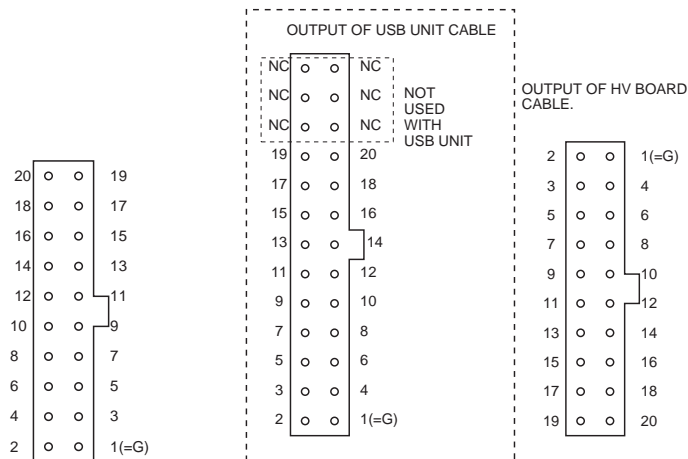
OUTPUT OF USB UNIT CABLE

NC NC
NC NC
NC NC
NOT USED WITH USB UNIT

19 20
17 18
15 16
13 14
11 12
9 10
7 8
5 6
3 4
2 1(=G)

20 19
18 17
16 15
14 13
12 11
10 9
8 7
6 5
4 3
2 1(=G)

OUTPUT OF HV BOARD CABLE.

2 1(=G)
3 4
5 6
7 8
9 10
11 12
13 14
15 16
17 18
19 20